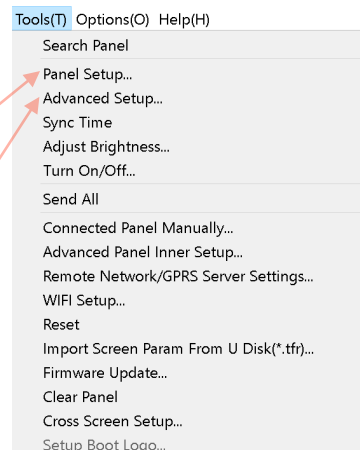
Tools(T) Options(O) Help(H)

Search Panel

Panel Setup...
Advanced Setup...
Sync Time
Adjust Brightness...
Turn On/Off...

Send All

Connected Panel Manually...
Advanced Panel Inner Setup...
Remote Network/GPRS Server Settings...
WIFI Setup...
Reset
Import Screen Param From U Disk(*.tfr)...
Firmware Update...
Clear Panel
Cross Screen Setup...
Setup Boot Logo...